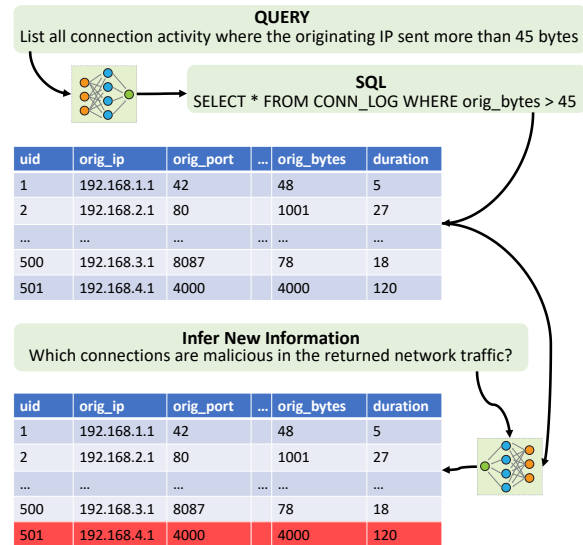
QUERY
List all connection activity where the originating IP sent more than 45 bytes

SQL
SELECT * FROM CONN_LOG WHERE orig_bytes > 45

| uid | orig_ip | orig_port | … | orig_bytes | duration |
|---|---|---|---|---|---|
| 1 | 192.168.1.1 | 42 | | 48 | 5 |
| 2 | 192.168.2.1 | 80 | | 1001 | 27 |
| … | … | … | … | … | … |
| 500 | 192.168.3.1 | 8087 | | 78 | 18 |
| 501 | 192.168.4.1 | 4000 | | 4000 | 120 |

Infer New Information
Which connections are malicious in the returned network traffic?

| uid | orig_ip | orig_port | … | orig_bytes | duration |
|---|---|---|---|---|---|
| 1 | 192.168.1.1 | 42 | | 48 | 5 |
| 2 | 192.168.2.1 | 80 | | 1001 | 27 |
| … | … | … | … | … | … |
| 500 | 192.168.3.1 | 8087 | | 78 | 18 |
| 501 | 192.168.4.1 | 4000 | | 4000 | 120 |